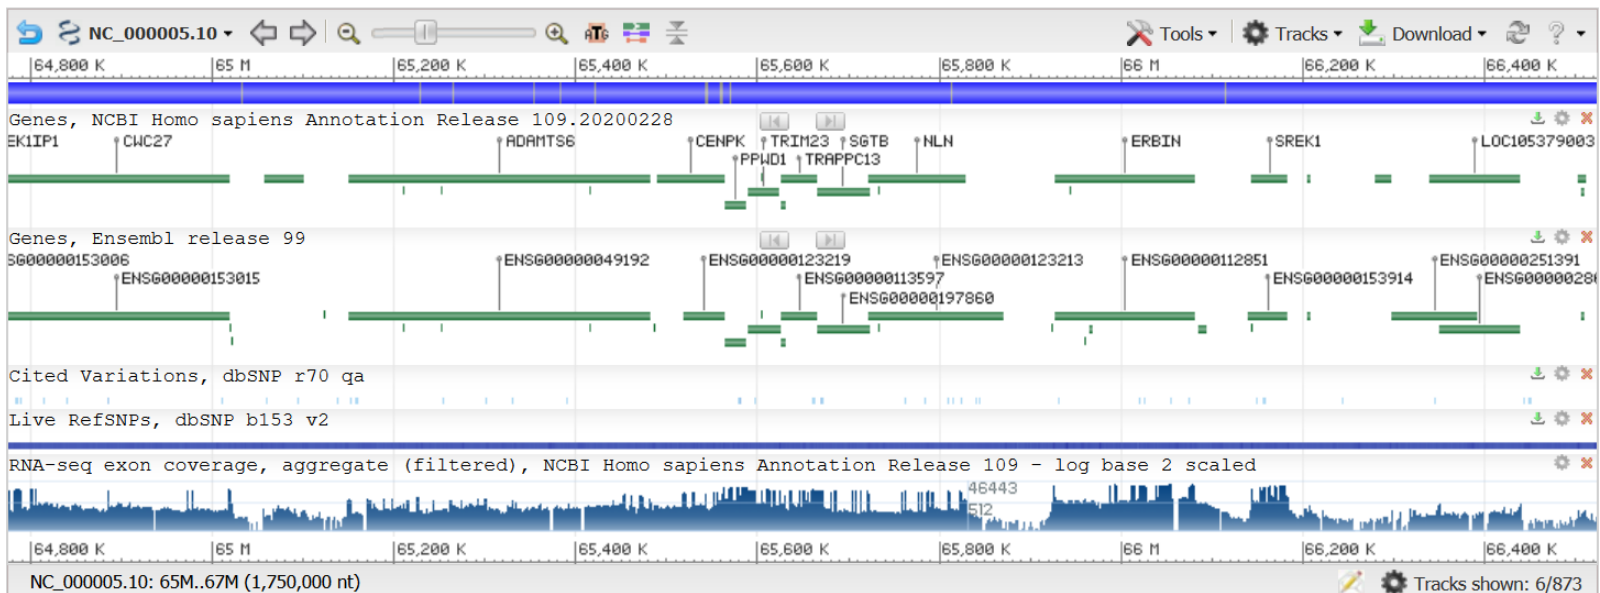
NC_000005.10 ▾ Tools ▾ Tracks ▾ Download ▾ ? ▾

64,800 K | 65 M | 65,200 K | 65,400 K | 65,600 K | 65,800 K | 66 M | 66,200 K | 66,400 K

Genes, NCBI Homo sapiens Annotation Release 109.20200228

EK1IP1 CWC27 ADAMTS6 CENPK TRIM23 SGTB NLN ERBIN SREK1 LOC105379003 PPWD1 TRAPPC13

Genes, Ensembl release 99

G00000153006 ENSG00000153015 ENSG00000049192 ENSG00000123219 ENSG00000113597 ENSG00000197860 ENSG00000123213 ENSG00000112851 ENSG00000153914 ENSG00000251391 ENSG0000028

Cited Variations, dbSNP r70 qa

Live RefSNPs, dbSNP b153 v2

RNA-seq exon coverage, aggregate (filtered), NCBI Homo sapiens Annotation Release 109 - log base 2 scaled

46443
512

64,800 K | 65 M | 65,200 K | 65,400 K | 65,600 K | 65,800 K | 66 M | 66,200 K | 66,400 K

NC_000005.10: 65M..67M (1,750,000 nt)

Tracks shown: 6/873